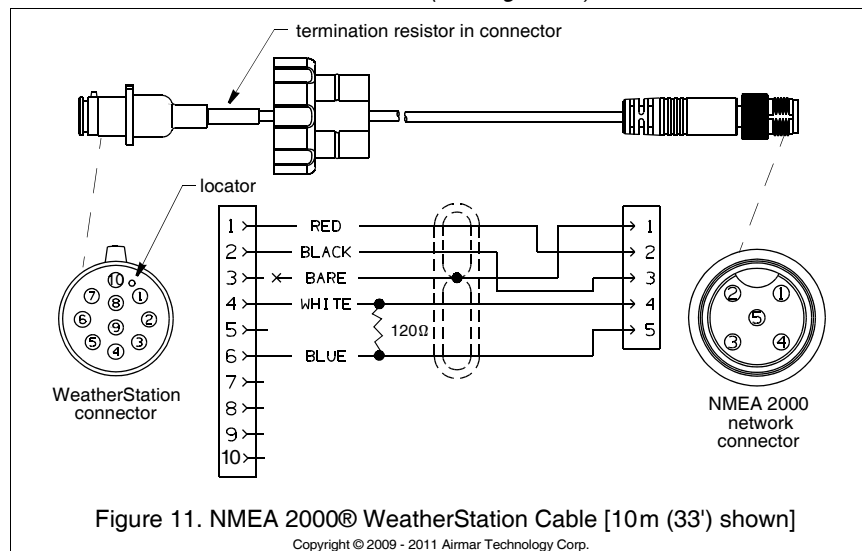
termination resistor in connector

locator

⑩
⑦ ⑧ ①
⑥ ⑨ ②
⑤ ④ ③

WeatherStation connector

1
2
3
4
5
6
7
8
9
10

RED
BLACK
BARE
WHITE
120Ω
BLUE

1
2
3
4
5

② ①
⑤
③ ④

NMEA 2000 network connector

Figure 11. NMEA 2000® WeatherStation Cable [10m (33') shown]

Copyright © 2009 - 2011 Airmar Technology Corp.